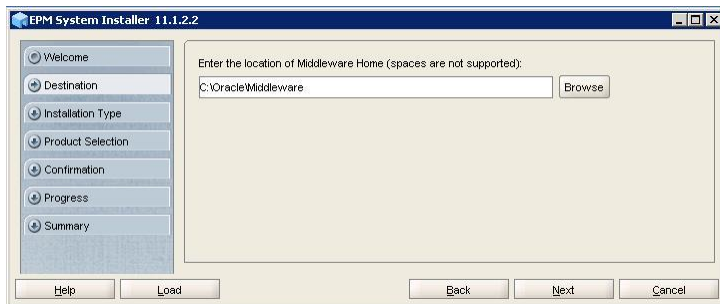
EPM System Installer 11.1.2.2

Welcome
Destination
Installation Type
Product Selection
Confirmation
Progress
Summary

Enter the location of Middleware Home (spaces are not supported):

C:\Oracle\Middleware

Browse

Help
Load
Back
Next
Cancel